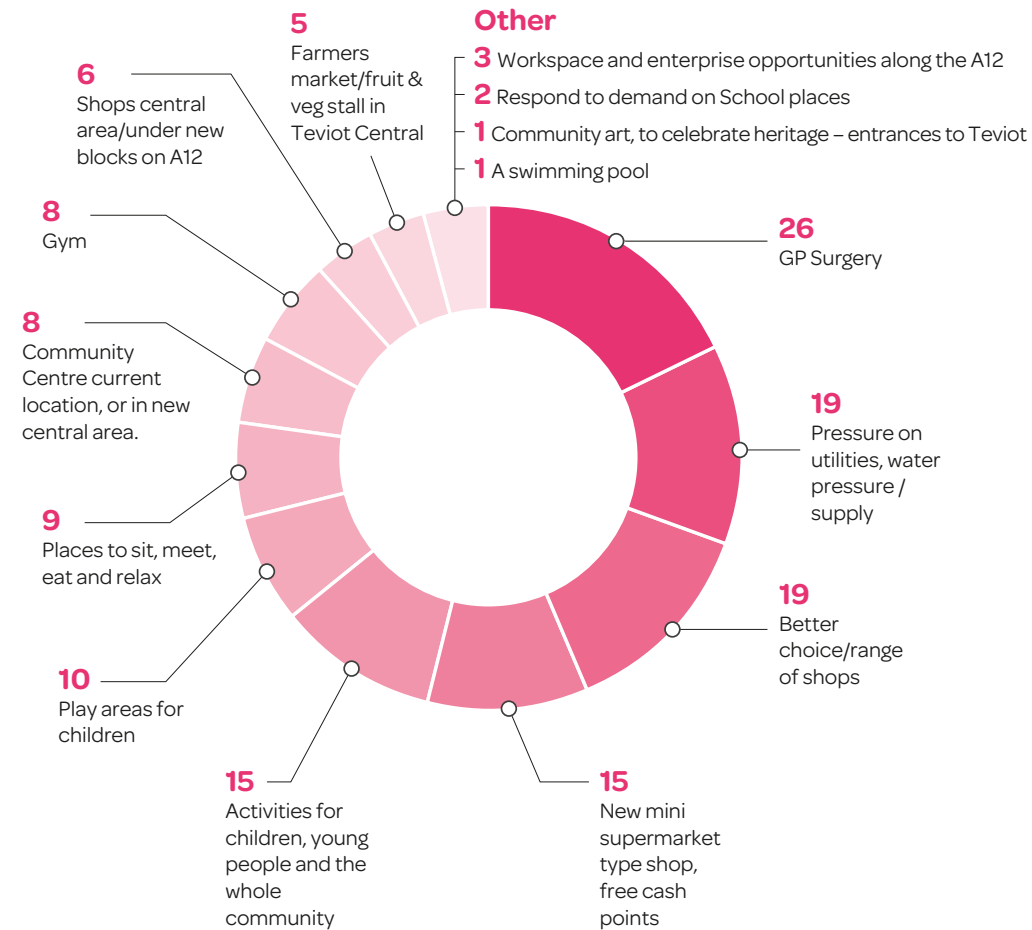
5
Farmers market/fruit & veg stall in Teviot Central

Other
3 Workspace and enterprise opportunities along the A12
2 Respond to demand on School places
1 Community art, to celebrate heritage – entrances to Teviot
1 A swimming pool

6
Shops central area/under new blocks on A12

8
Gym

8
Community Centre current location, or in new central area.

9
Places to sit, meet, eat and relax

10
Play areas for children

15
Activities for children, young people and the whole community

26
GP Surgery

19
Pressure on utilities, water pressure / supply

19
Better choice/range of shops

15
New mini supermarket type shop, free cash points